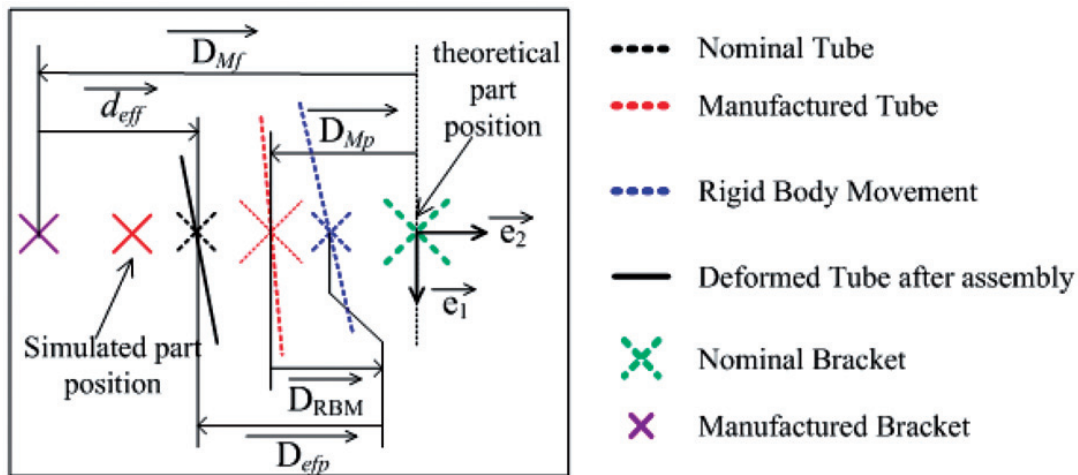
$\overrightarrow{D_{Mf}}$

theoretical part position

$\overrightarrow{d_{eff}}$

$\overrightarrow{D_{Mp}}$

$\overrightarrow{e_2}$

$\overrightarrow{e_1}$

Simulated part position

$\overrightarrow{D_{RBM}}$

$\overrightarrow{D_{efp}}$

Nominal Tube

Manufactured Tube

Rigid Body Movement

Deformed Tube after assembly

Nominal Bracket

Manufactured Bracket